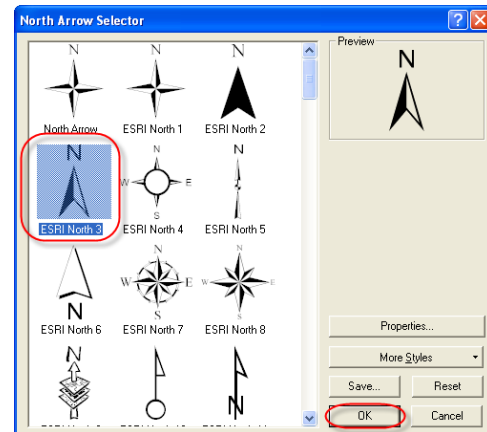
North Arrow Selector

N
North Arrow

N
ESRI North 1

N
ESRI North 2

N
ESRI North 3

N
W E
S
ESRI North 4

N
ESRI North 5

N
ESRI North 6

N
W E
S
ESRI North 7

N
W E
S
ESRI North 8

N

N

N

Preview

N

Properties...

More Styles

Save...

Reset

OK

Cancel